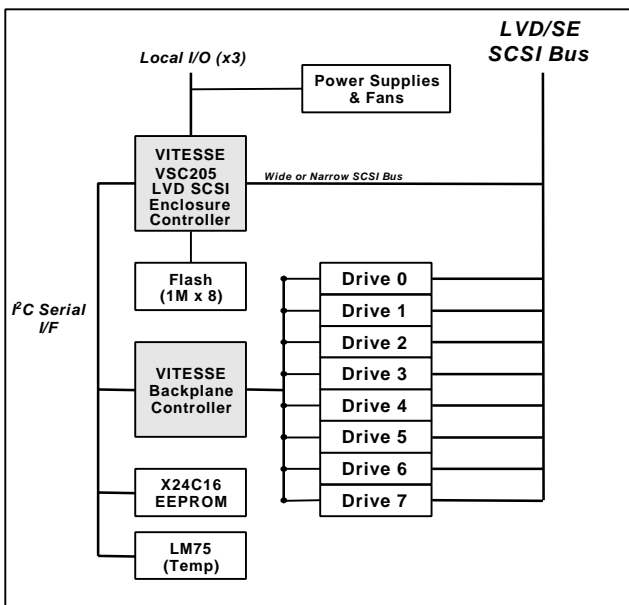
LVD/SE SCSI Bus

Local I/O (x3)

Power Supplies & Fans

VITESSE VSC205 LVD SCSI Enclosure Controller

Wide or Narrow SCSI Bus

$I^2C$ Serial I/F

Flash (1M x 8)

VITESSE Backplane Controller

X24C16 EEPROM

LM75 (Temp)

Drive 0

Drive 1

Drive 2

Drive 3

Drive 4

Drive 5

Drive 6

Drive 7